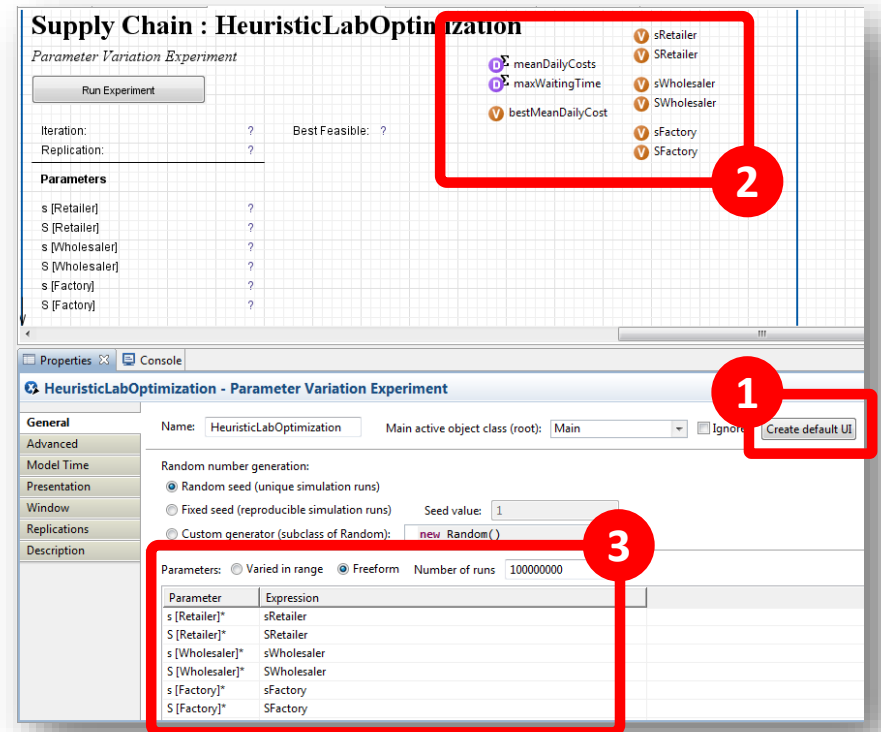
Supply Chain : HeuristicLabOptimization

Parameter Variation Experiment

Run Experiment

Iteration: ?
Replication: ?
Best Feasible: ?

Parameters

s [Retailer] ?
S [Retailer] ?
s [Wholesaler] ?
S [Wholesaler] ?
s [Factory] ?
S [Factory] ?

meanDailyCosts
maxWaitingTime
bestMeanDailyCost
sRetailer
SRetailer
sWholesaler
SWholesaler
sFactory
SFactory

2

Properties
Console

HeuristicLabOptimization - Parameter Variation Experiment

1

General
Advanced
Model Time
Presentation
Window
Replications
Description

Name: HeuristicLabOptimization
Main active object class (root): Main
Ignore
Create default UI

Random number generation:
Random seed (unique simulation runs)
Fixed seed (reproducible simulation runs)
Seed value: 1
Custom generator (subclass of Random): new Random()

3

Parameters: Varied in range Freeform Number of runs 100000000

| Parameter | Expression |
|---|---|
| s [Retailer]* | sRetailer |
| S [Retailer]* | SRetailer |
| s [Wholesaler]* | sWholesaler |
| S [Wholesaler]* | SWholesaler |
| s [Factory]* | sFactory |
| S [Factory]* | SFactory |